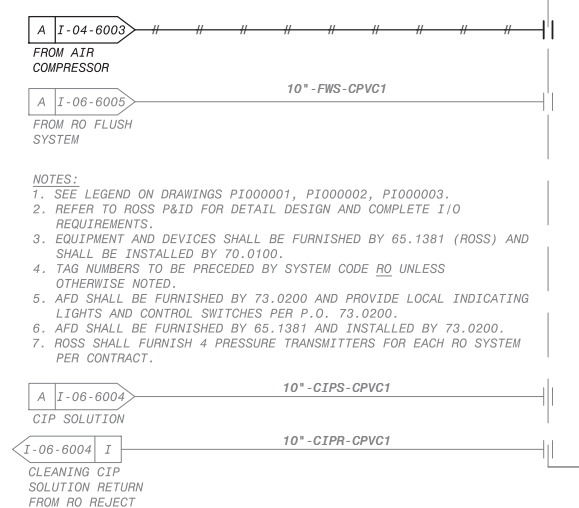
A | I-04-6003

FROM AIR COMPRESSOR

10"-FWS-CPVC1

A | I-06-6005

FROM RO FLUSH SYSTEM

NOTES:
1. SEE LEGEND ON DRAWINGS PI000001, PI000002, PI000003.
2. REFER TO ROSS P&ID FOR DETAIL DESIGN AND COMPLETE I/O REQUIREMENTS.
3. EQUIPMENT AND DEVICES SHALL BE FURNISHED BY 65.1381 (ROSS) AND SHALL BE INSTALLED BY 70.0100.
4. TAG NUMBERS TO BE PRECEDED BY SYSTEM CODE RO UNLESS OTHERWISE NOTED.
5. AFD SHALL BE FURNISHED BY 73.0200 AND PROVIDE LOCAL INDICATING LIGHTS AND CONTROL SWITCHES PER P.O. 73.0200.
6. AFD SHALL BE FURNISHED BY 65.1381 AND INSTALLED BY 73.0200.
7. ROSS SHALL FURNISH 4 PRESSURE TRANSMITTERS FOR EACH RO SYSTEM PER CONTRACT.

10"-CIPS-CPVC1

A | I-06-6004

CIP SOLUTION

10"-CIPR-CPVC1

I-06-6004 | I

CLEANING CIP SOLUTION RETURN FROM RO REJECT